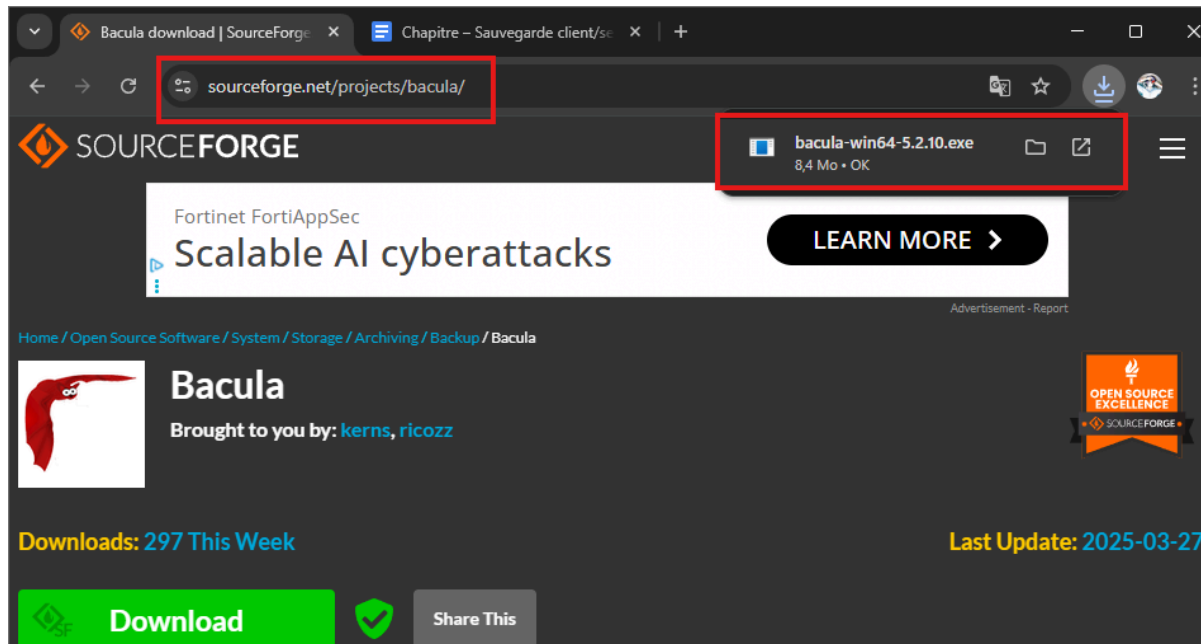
Bacula download | SourceForge

Chapitre – Sauvegarde client/se

sourceforge.net/projects/bacula/

SOURCEFORGE

bacula-win64-5.2.10.exe
8,4 Mo • OK

Fortinet FortiAppSec
Scalable AI cyberattacks
LEARN MORE

Advertisement - Report

Home / Open Source Software / System / Storage / Archiving / Backup / Bacula

Bacula

Brought to you by: kerns, ricozz

OPEN SOURCE EXCELLENCE
SOURCEFORGE

Downloads: 297 This Week

Last Update: 2025-03-27

Download

Share This